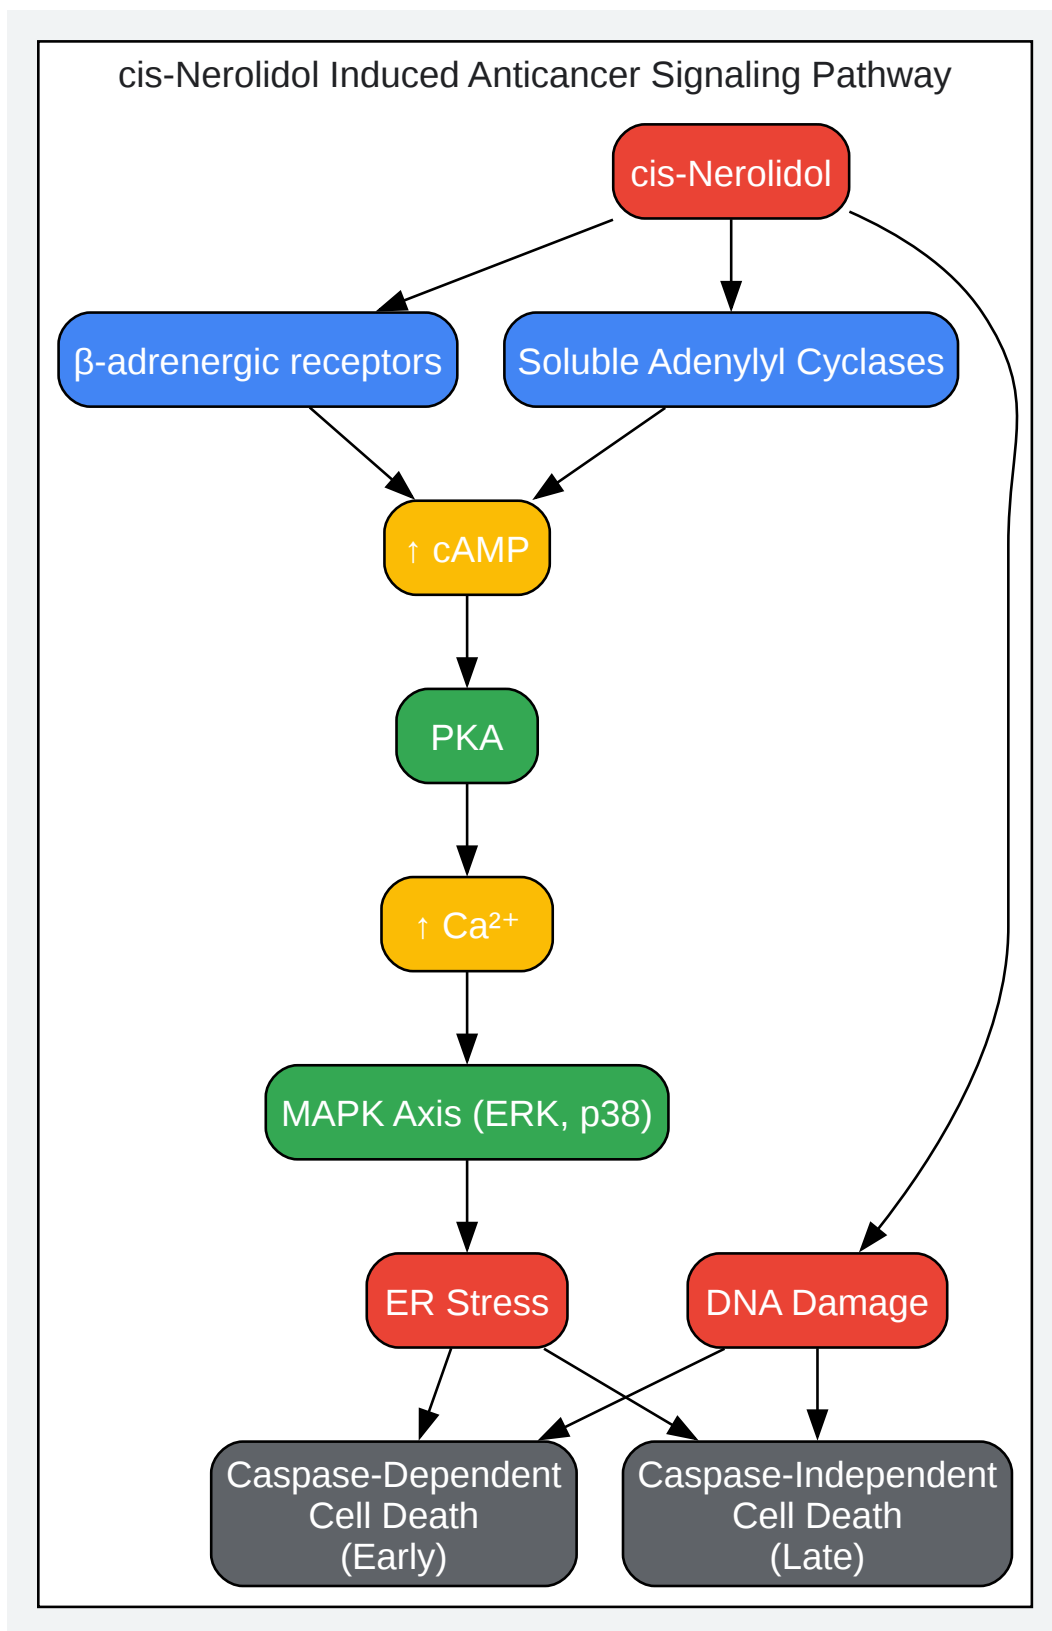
cis-Nerolidol Induced Anticancer Signaling Pathway

cis-Nerolidol

β-adrenergic receptors

Soluble Adenylyl Cyclases

↑ cAMP

PKA

↑ $Ca^{2+}$

MAPK Axis (ERK, p38)

ER Stress

DNA Damage

Caspase-Dependent Cell Death (Early)

Caspase-Independent Cell Death (Late)